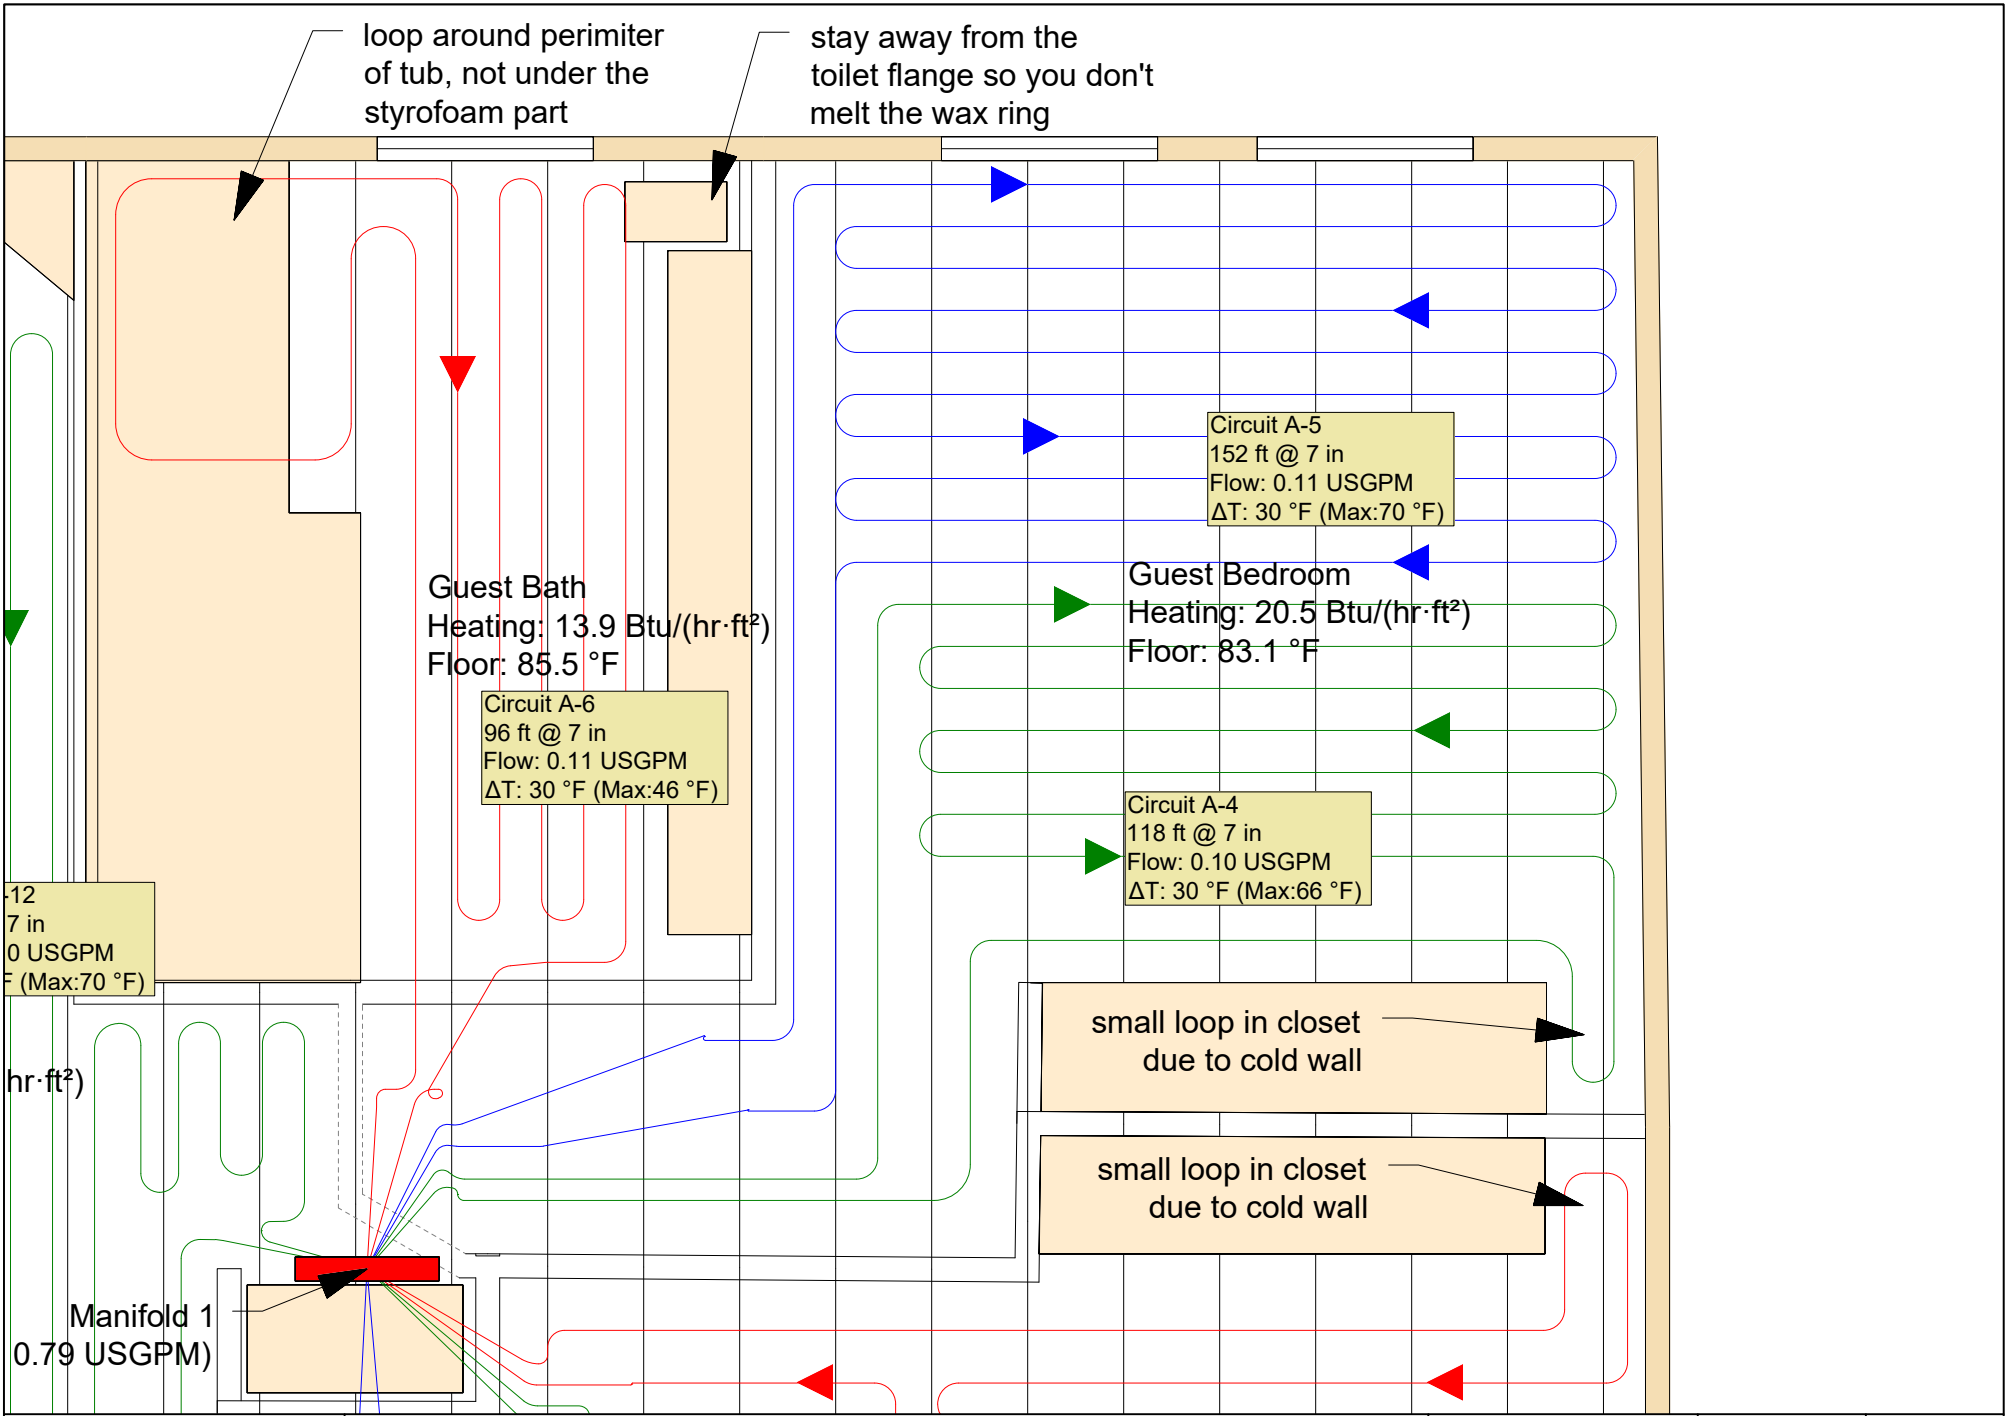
loop around perimiter of tub, not under the styrofoam part

stay away from the toilet flange so you don't melt the wax ring

Circuit A-5
152 ft @ 7 in
Flow: 0.11 USGPM
ΔT: 30 °F (Max:70 °F)

Guest Bath
Heating: 13.9 Btu/(hr·ft²)
Floor: 85.5 °F

Guest Bedroom
Heating: 20.5 Btu/(hr·ft²)
Floor: 83.1 °F

Circuit A-6
96 ft @ 7 in
Flow: 0.11 USGPM
ΔT: 30 °F (Max:46 °F)

Circuit A-4
118 ft @ 7 in
Flow: 0.10 USGPM
ΔT: 30 °F (Max:66 °F)

-12
7 in
0 USGPM
F (Max:70 °F)

small loop in closet due to cold wall

hr·ft²)

small loop in closet due to cold wall

Manifold 1
0.79 USGPM)